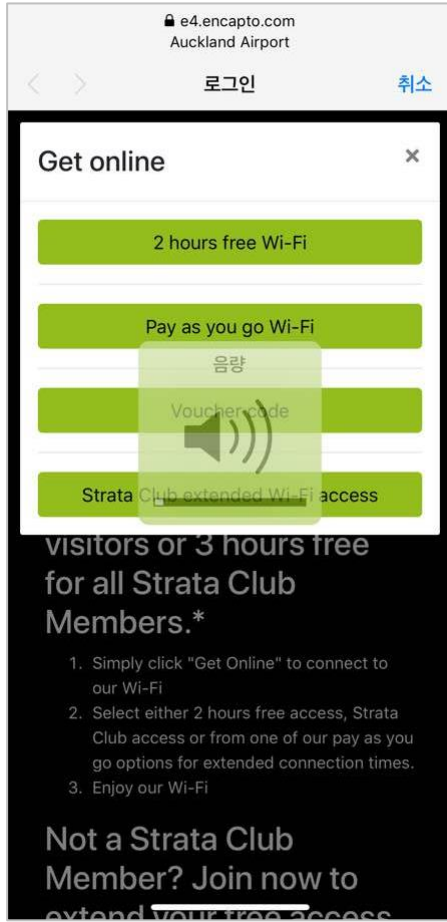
e4.encapto.com
Auckland Airport

로그인

취소

Get online

×

2 hours free Wi-Fi

Pay as you go Wi-Fi

음량

Voucher code

Strata Club extended Wi-Fi access

visitors or 3 hours free for all Strata Club Members.*

1. Simply click "Get Online" to connect to our Wi-Fi
2. Select either 2 hours free access, Strata Club access or from one of our pay as you go options for extended connection times.
3. Enjoy our Wi-Fi

Not a Strata Club Member? Join now to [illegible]